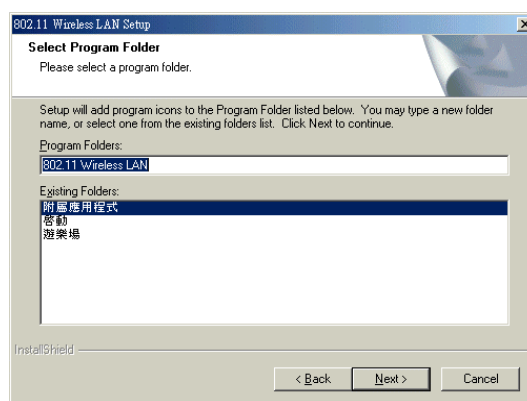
802.11 Wireless LAN Setup

Select Program Folder

Please select a program folder.

Setup will add program icons to the Program Folder listed below. You may type a new folder name, or select one from the existing folders list. Click Next to continue.

Program Folders:

802.11 Wireless LAN

Existing Folders:

附屬應用程式
啓動
遊樂場

InstallShield

< Back

Next >

Cancel